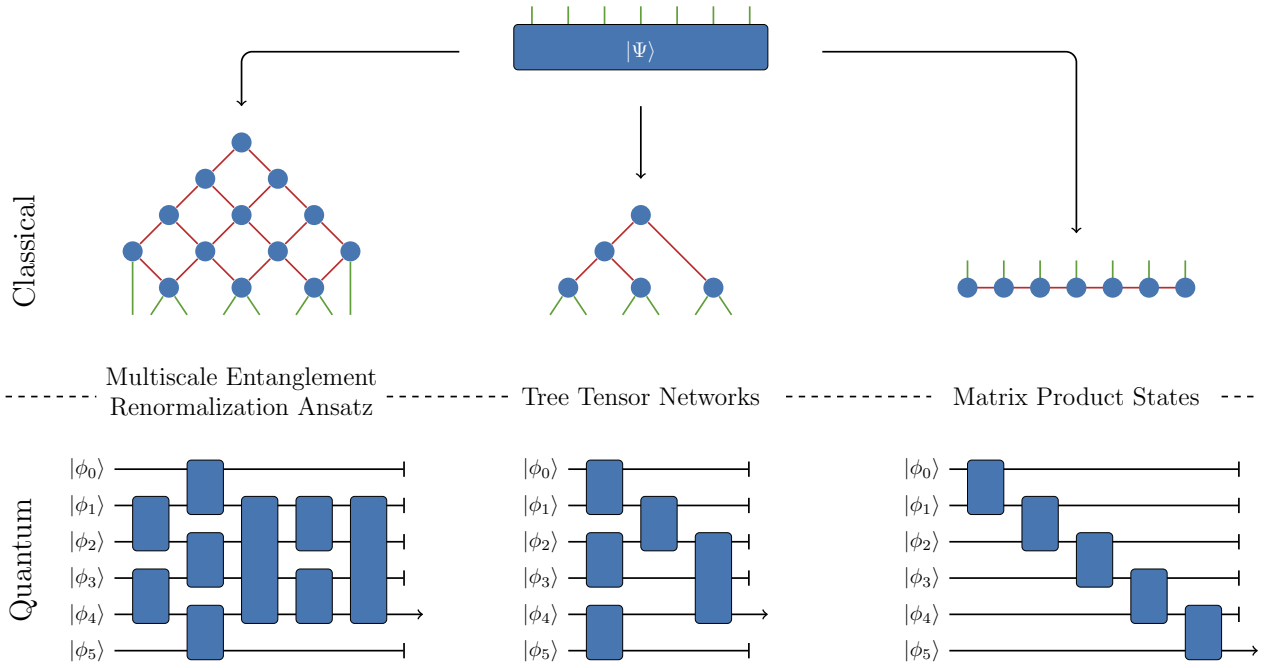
$|\Psi\rangle$

Classical

Multiscale Entanglement Renormalization Ansatz

Tree Tensor Networks

Matrix Product States

Quantum

$|\phi_0\rangle$
$|\phi_1\rangle$
$|\phi_2\rangle$
$|\phi_3\rangle$
$|\phi_4\rangle$
$|\phi_5\rangle$

$|\phi_0\rangle$
$|\phi_1\rangle$
$|\phi_2\rangle$
$|\phi_3\rangle$
$|\phi_4\rangle$
$|\phi_5\rangle$

$|\phi_0\rangle$
$|\phi_1\rangle$
$|\phi_2\rangle$
$|\phi_3\rangle$
$|\phi_4\rangle$
$|\phi_5\rangle$